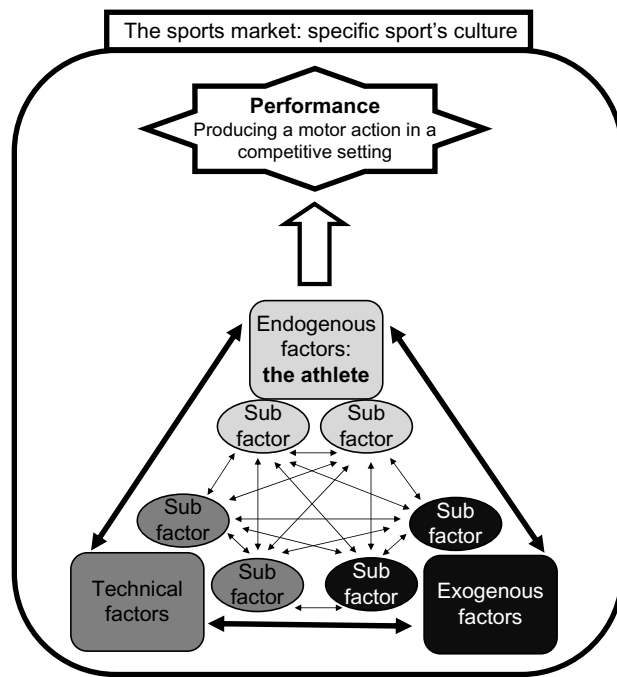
The sports market: specific sport's culture

**Performance**
Producing a motor action in a competitive setting

Endogenous factors: **the athlete**

Sub factor

Sub factor

Sub factor

Sub factor

Sub factor

Sub factor

Technical factors

Exogenous factors